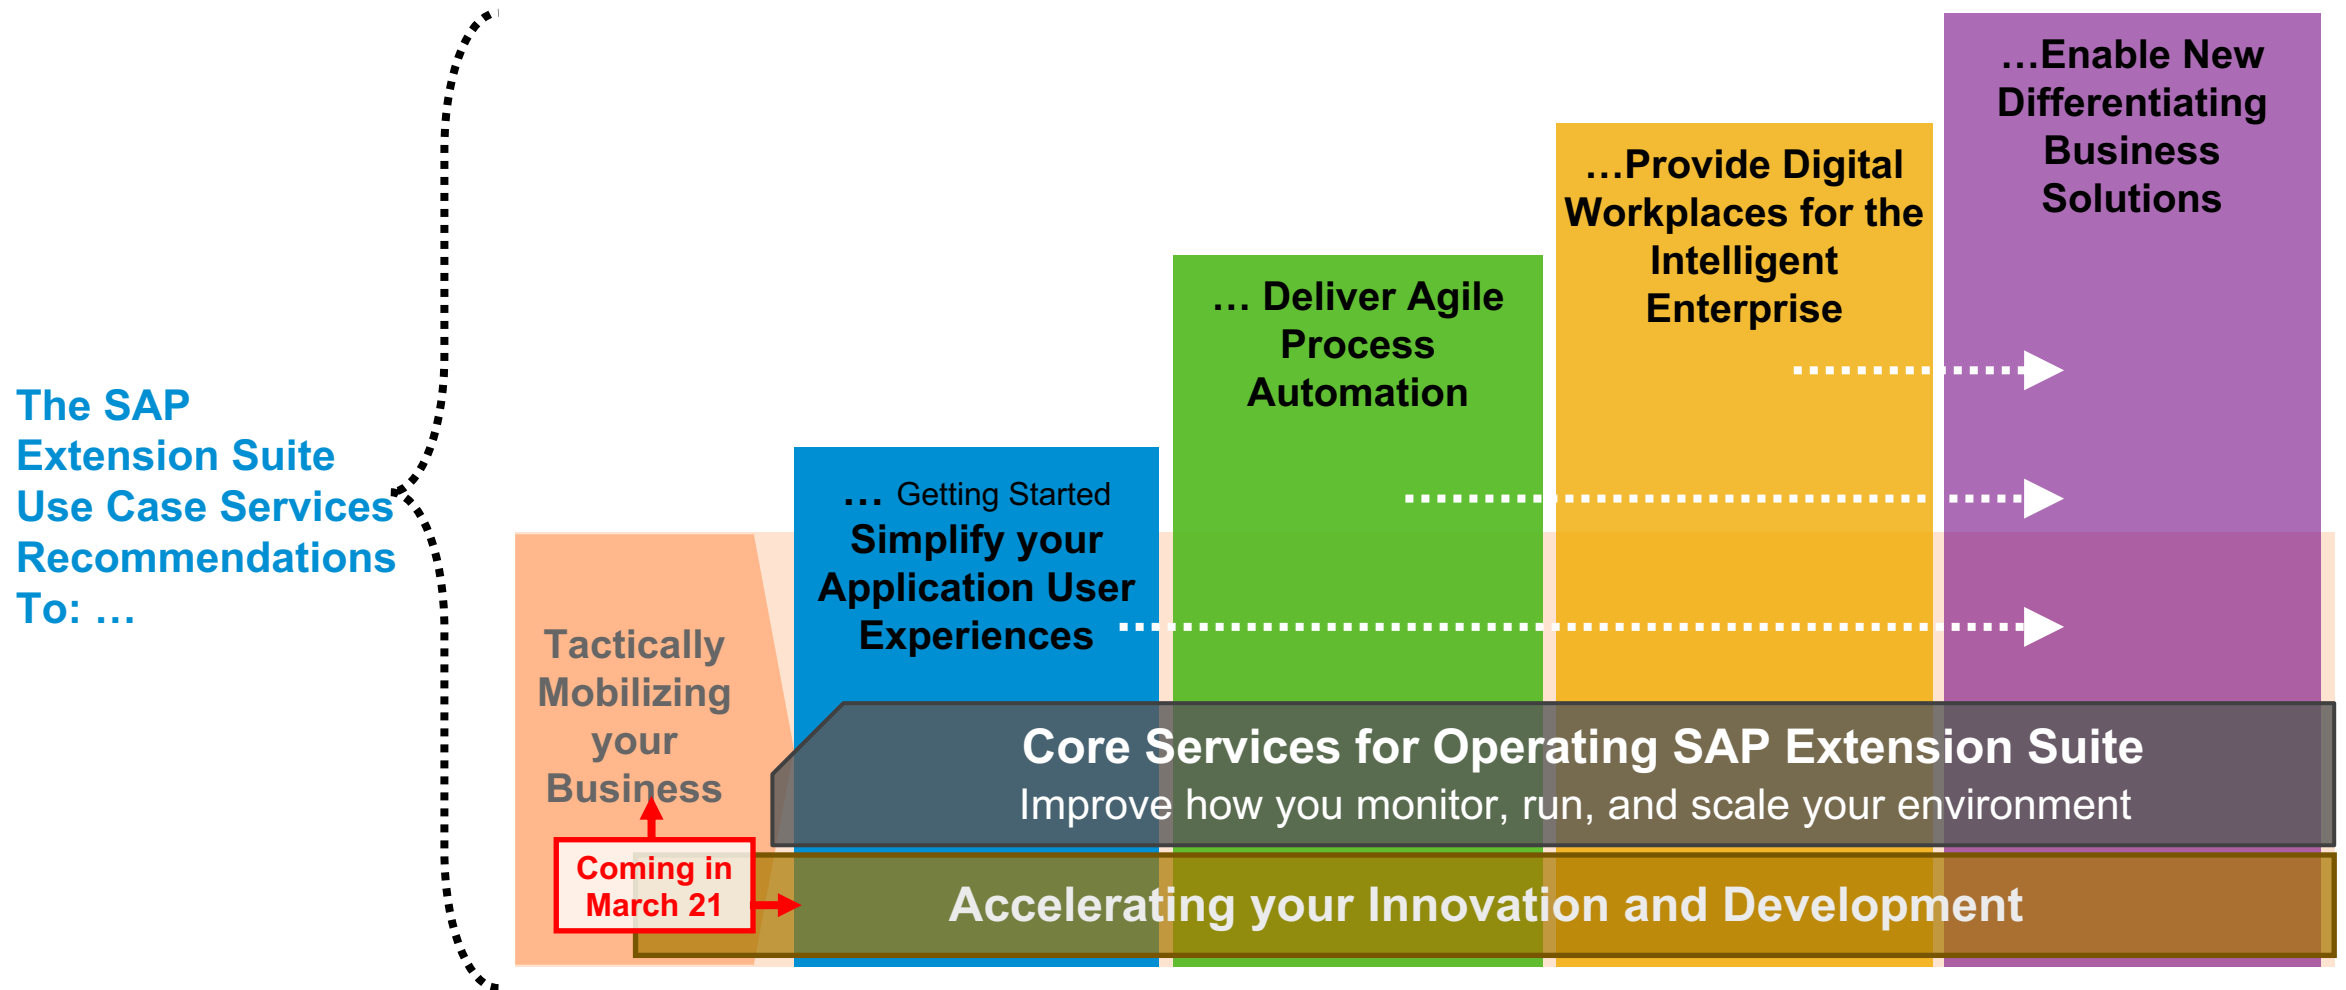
The SAP Extension Suite Use Case Services Recommendations To: …

Tactically Mobilizing your Business

Coming in March 21

… Getting Started
Simplify your Application User Experiences

… Deliver Agile Process Automation

…Provide Digital Workplaces for the Intelligent Enterprise

…Enable New Differentiating Business Solutions

Core Services for Operating SAP Extension Suite
Improve how you monitor, run, and scale your environment

Accelerating your Innovation and Development